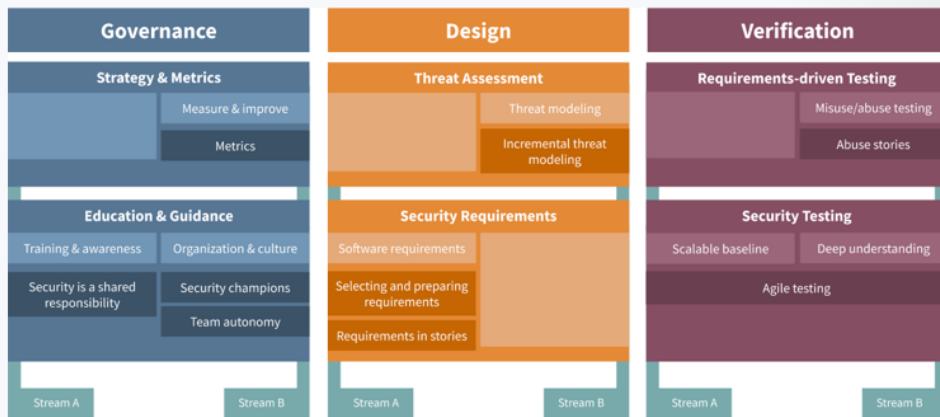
Governance

Strategy & Metrics

Measure & improve

Metrics

Education & Guidance

Training & awareness

Organization & culture

Security is a shared responsibility

Security champions

Team autonomy

Stream A

Stream B

Design

Threat Assessment

Threat modeling

Incremental threat modeling

Security Requirements

Software requirements

Selecting and preparing requirements

Requirements in stories

Stream A

Stream B

Verification

Requirements-driven Testing

Misuse/abuse testing

Abuse stories

Security Testing

Scalable baseline

Deep understanding

Agile testing

Stream A

Stream B